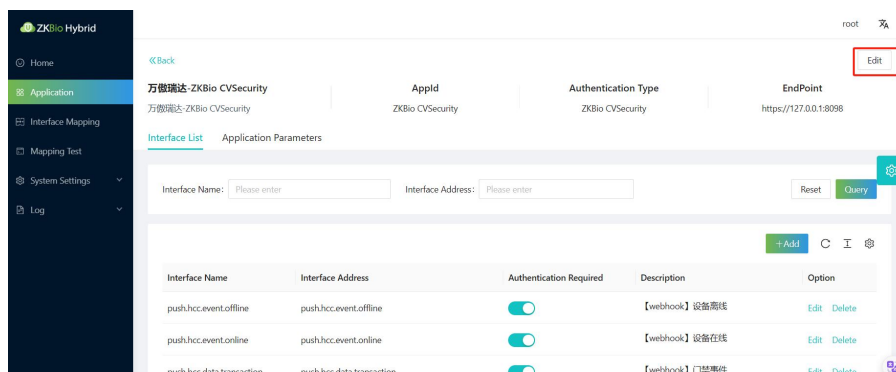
ZKBio Hybrid

Home
Application
Interface Mapping
Mapping Test
System Settings
Log

root

«Back

Edit

| 万傲瑞达-ZKBio CVSecurity | AppId | Authentication Type | EndPoint |
|---|---|---|---|
| 万傲瑞达-ZKBio CVSecurity | ZKBio CVSecurity | ZKBio CVSecurity | https://127.0.0.1:8098 |

Interface List Application Parameters

Interface Name: Please enter Interface Address: Please enter Reset Query

+Add

| Interface Name | Interface Address | Authentication Required | Description | Option |
|---|---|---|---|---|
| push.hcc.event.offline | push.hcc.event.offline | | 【webhook】设备离线 | Edit Delete |
| push.hcc.event.online | push.hcc.event.online | | 【webhook】设备在线 | Edit Delete |
| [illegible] | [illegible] | | 【webhook】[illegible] | Edit Delete |